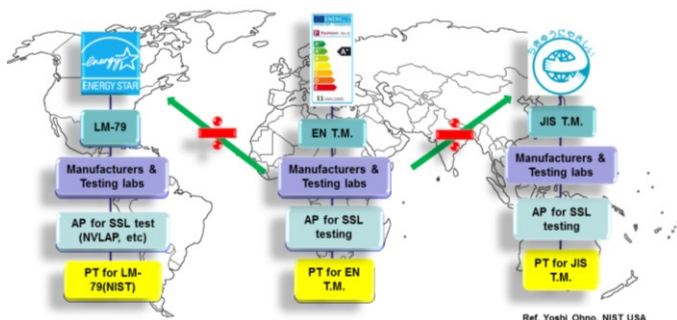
energy

ENERGY STAR

LM-79

Manufacturers & Testing labs

AP for SSL test (NVLAP, etc)

PT for LM-79(NIST)

ENERGY

EN T.M.

Manufacturers & Testing labs

AP for SSL testing

PT for EN T.M.

JIS T.M.

Manufacturers & Testing labs

AP for SSL testing

PT for JIS T.M.

Ref. Yoshi Ohno, NIST USA